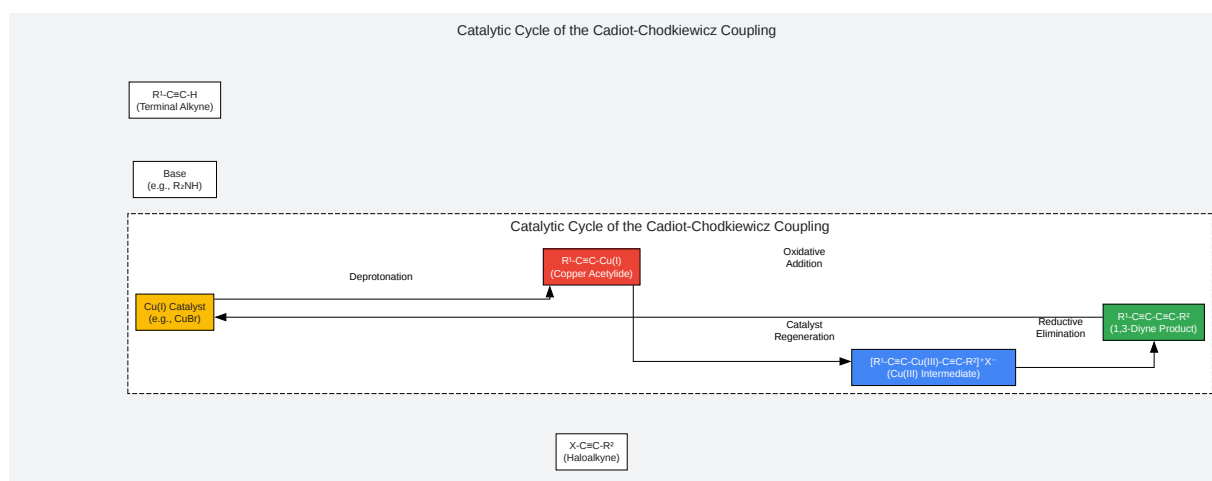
Catalytic Cycle of the Cadiot-Chodkiewicz Coupling

R¹-C≡C-H
(Terminal Alkyne)

Base
(e.g., R₂NH)

Catalytic Cycle of the Cadiot-Chodkiewicz Coupling

Deprotonation

R¹-C≡C-Cu(I)
(Copper Acetylide)

Oxidative
Addition

Cu(I) Catalyst
(e.g., CuBr)

Catalyst
Regeneration

Reductive
Elimination

R¹-C≡C-C≡C-R²
(1,3-Diyne Product)

[R¹-C≡C-Cu(III)-C≡C-R²]⁺X⁻
(Cu(III) Intermediate)

X-C≡C-R²
(Haloalkyne)